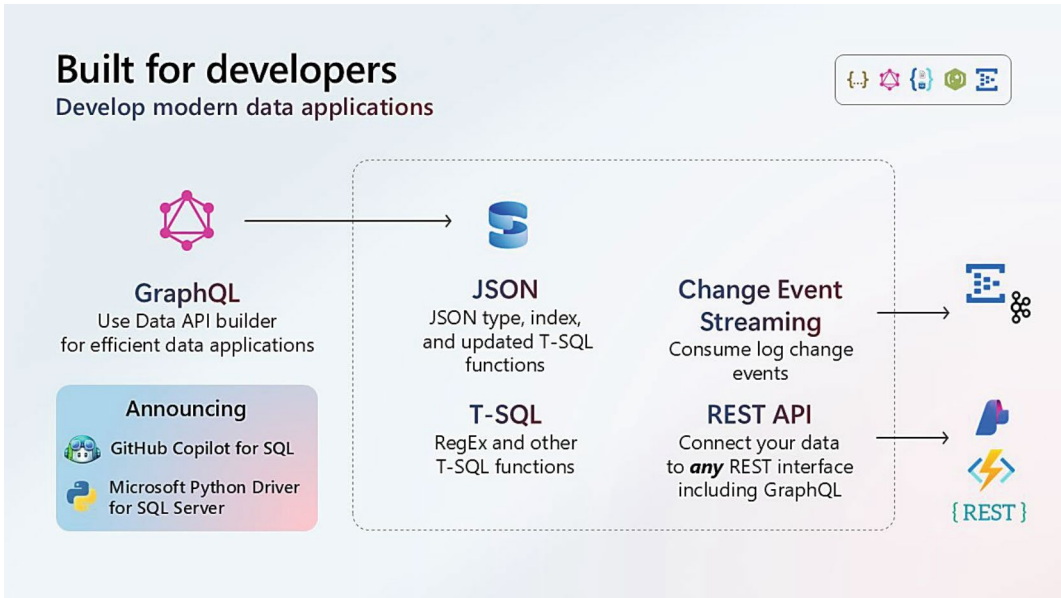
Built for developers
Develop modern data applications

GraphQL
Use Data API builder for efficient data applications

Announcing
GitHub Copilot for SQL
Microsoft Python Driver for SQL Server

JSON
JSON type, index, and updated T-SQL functions

Change Event Streaming
Consume log change events

T-SQL
RegEx and other T-SQL functions

REST API
Connect your data to ***any*** REST interface including GraphQL

{ REST }